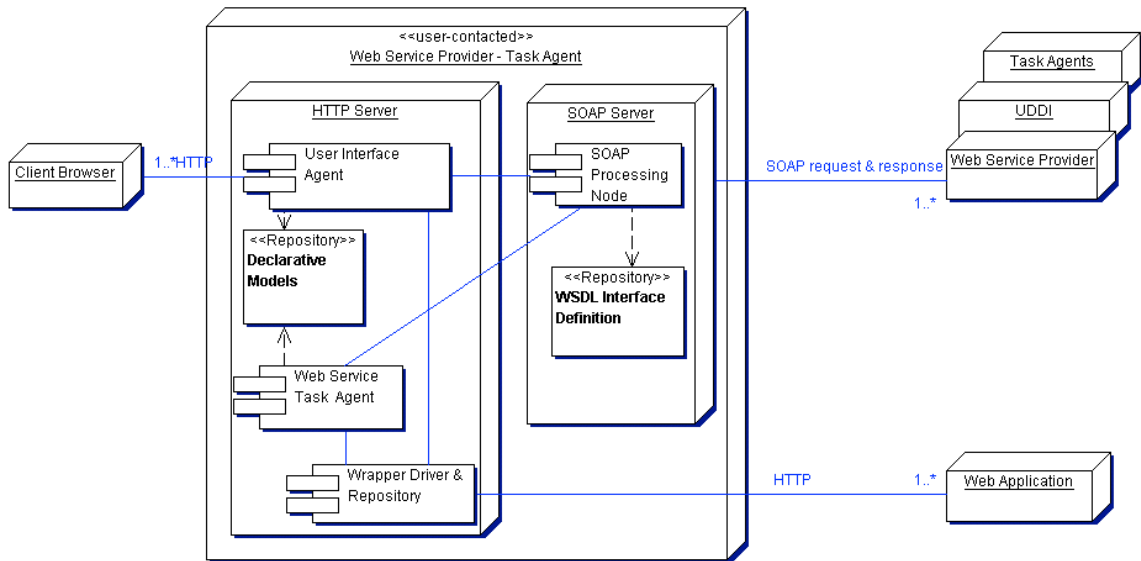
<<user-contacted>>
Web Service Provider - Task Agent

HTTP Server

User Interface Agent

<<Repository>>
Declarative Models

Web Service Task Agent

Wrapper Driver & Repository

SOAP Server

SOAP Processing Node

<<Repository>>
WSDL Interface Definition

Client Browser

1..*HTTP

Task Agents

UDDI

Web Service Provider

SOAP request & response

1..*

HTTP

1..*

Web Application